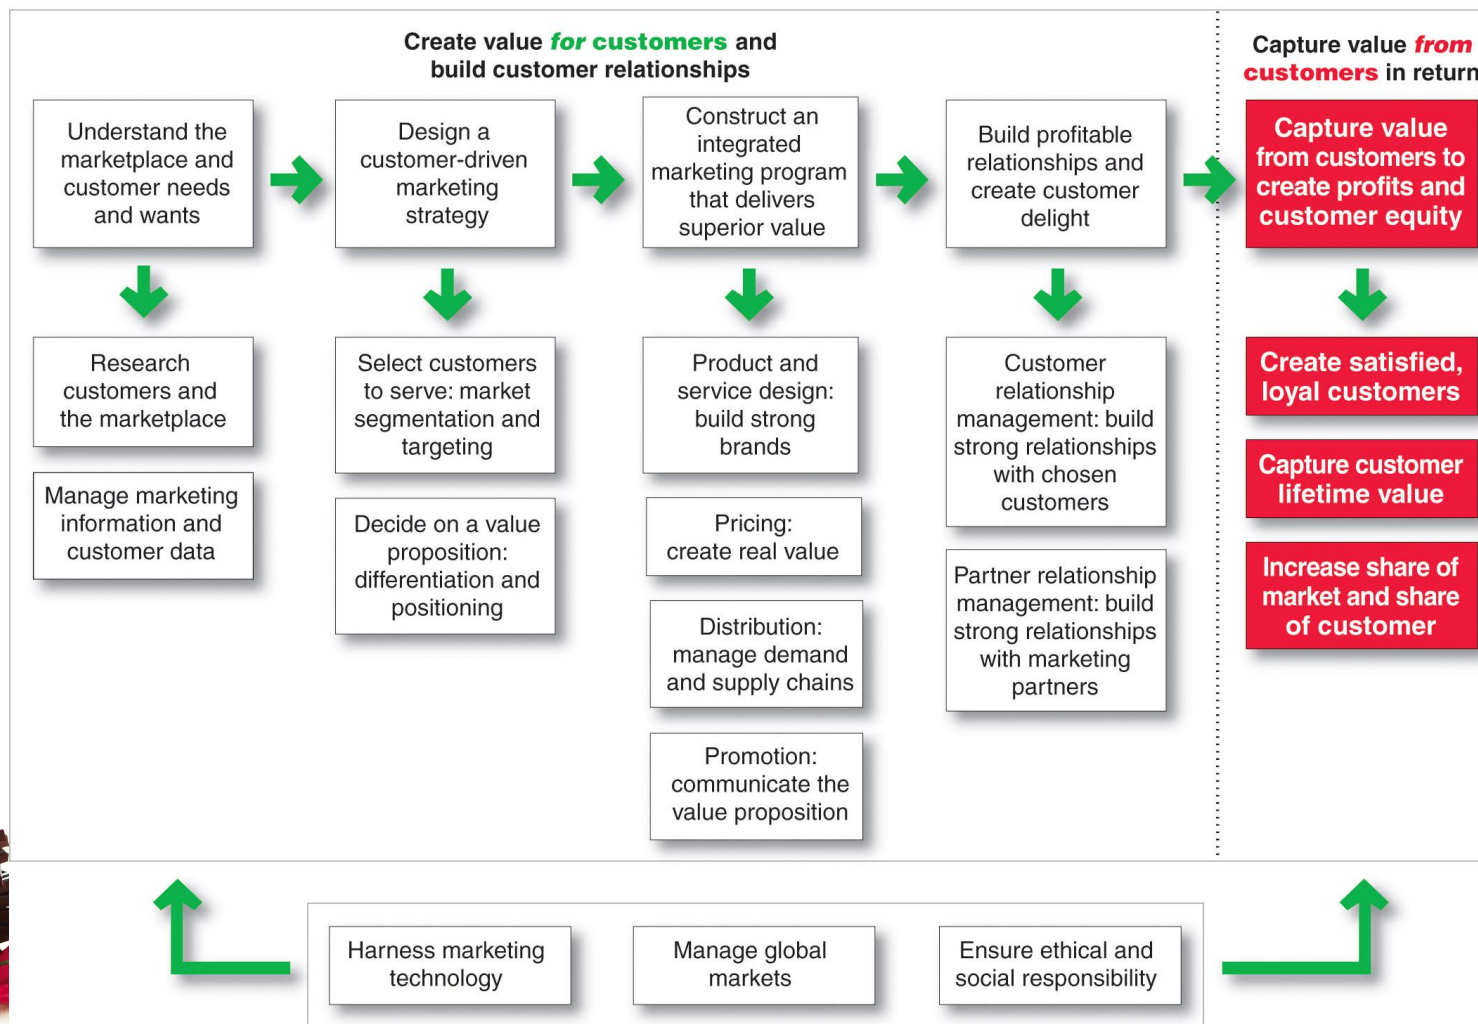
Create value for customers and build customer relationships

Capture value from customers in return

Understand the marketplace and customer needs and wants

Design a customer-driven marketing strategy

Construct an integrated marketing program that delivers superior value

Build profitable relationships and create customer delight

Capture value from customers to create profits and customer equity

Research customers and the marketplace

Manage marketing information and customer data

Select customers to serve: market segmentation and targeting

Decide on a value proposition: differentiation and positioning

Product and service design: build strong brands

Pricing: create real value

Distribution: manage demand and supply chains

Promotion: communicate the value proposition

Customer relationship management: build strong relationships with chosen customers

Partner relationship management: build strong relationships with marketing partners

Create satisfied, loyal customers

Capture customer lifetime value

Increase share of market and share of customer

Harness marketing technology

Manage global markets

Ensure ethical and social responsibility